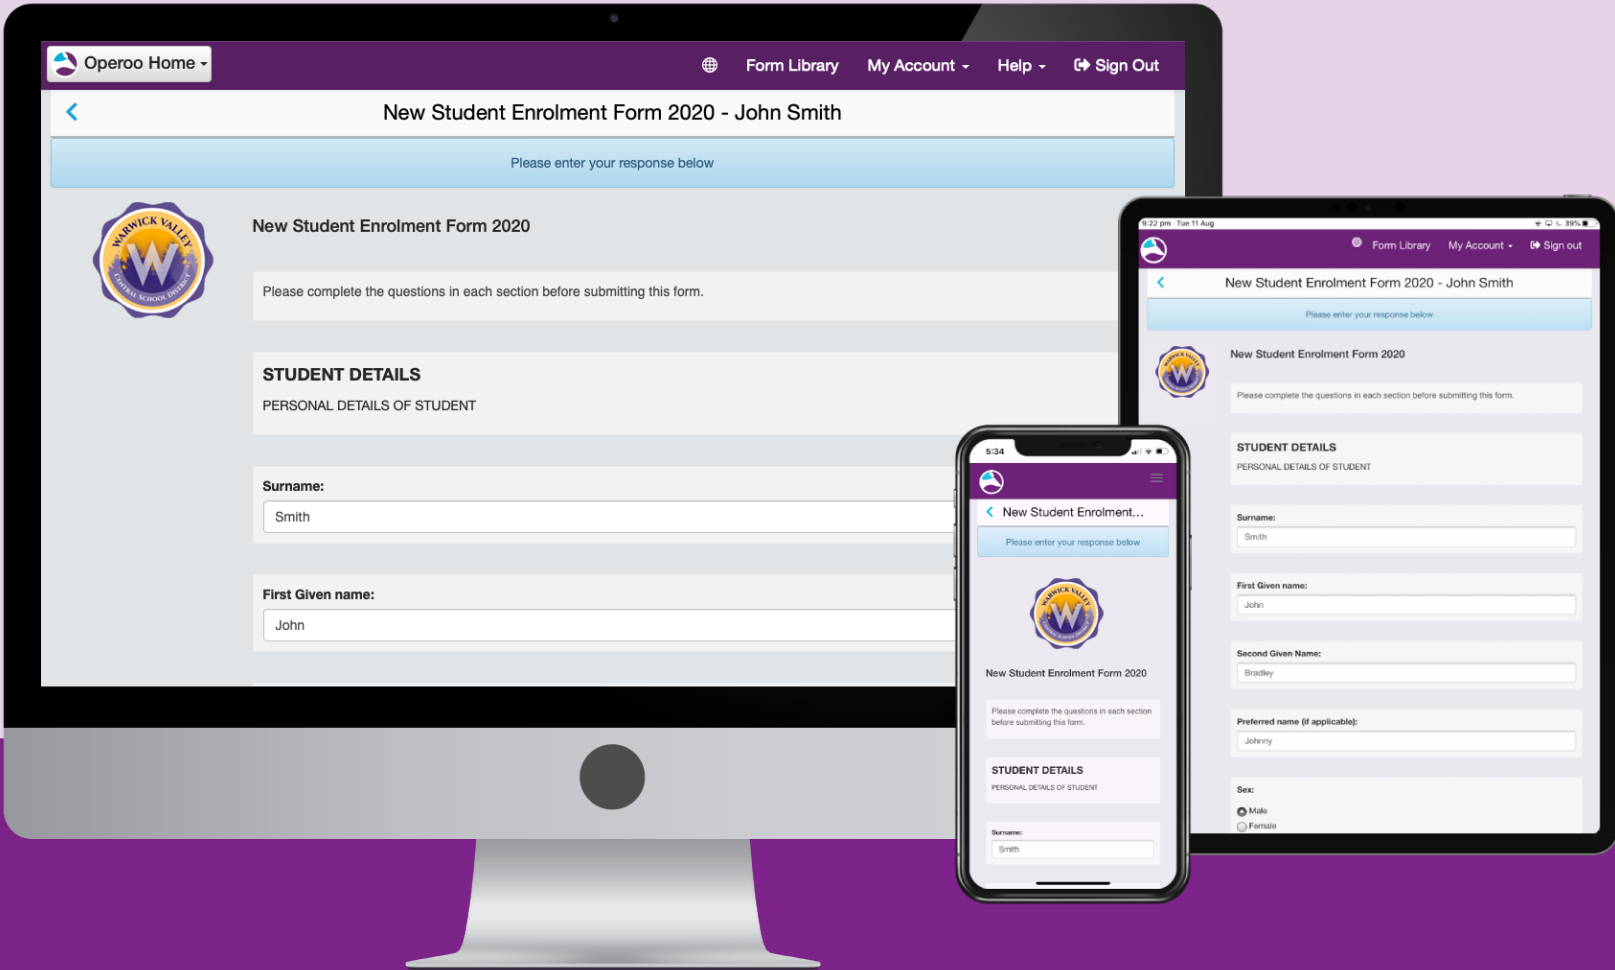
Operoo Home

Form Library My Account Help Sign Out

New Student Enrolment Form 2020 - John Smith

Please enter your response below

WARWICK VALLEY W CENTRAL SCHOOL DISTRICT

New Student Enrolment Form 2020

Please complete the questions in each section before submitting this form.

STUDENT DETAILS

PERSONAL DETAILS OF STUDENT

Surname:

Smith

First Given name:

John

9:22 pm Tue 11 Aug

39%

Form Library My Account Sign out

New Student Enrolment Form 2020 - John Smith

Please enter your response below

New Student Enrolment Form 2020

Please complete the questions in each section before submitting this form.

STUDENT DETAILS

PERSONAL DETAILS OF STUDENT

Surname:

Smith

First Given name:

John

Second Given Name:

Bradley

Preferred name (if applicable):

Johnny

Sex:

Male

Female

5:34

New Student Enrolment...

Please enter your response below

New Student Enrolment Form 2020

Please complete the questions in each section before submitting this form.

STUDENT DETAILS

PERSONAL DETAILS OF STUDENT

Surname:

Smith